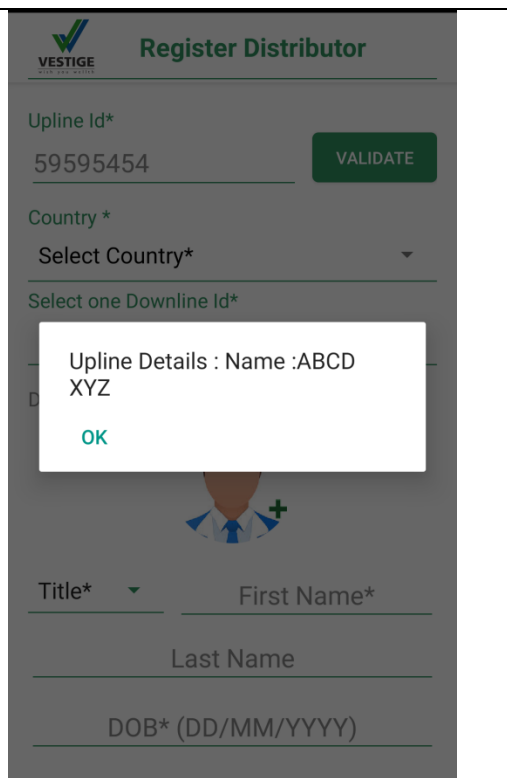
VESTIGE
with you we find

Register Distributor

Upline Id*
59595454
VALIDATE

Country *
Select Country*

Select one Downline Id*

D

Upline Details : Name :ABCD XYZ

OK

Title*
First Name*

Last Name

DOB* (DD/MM/YYYY)